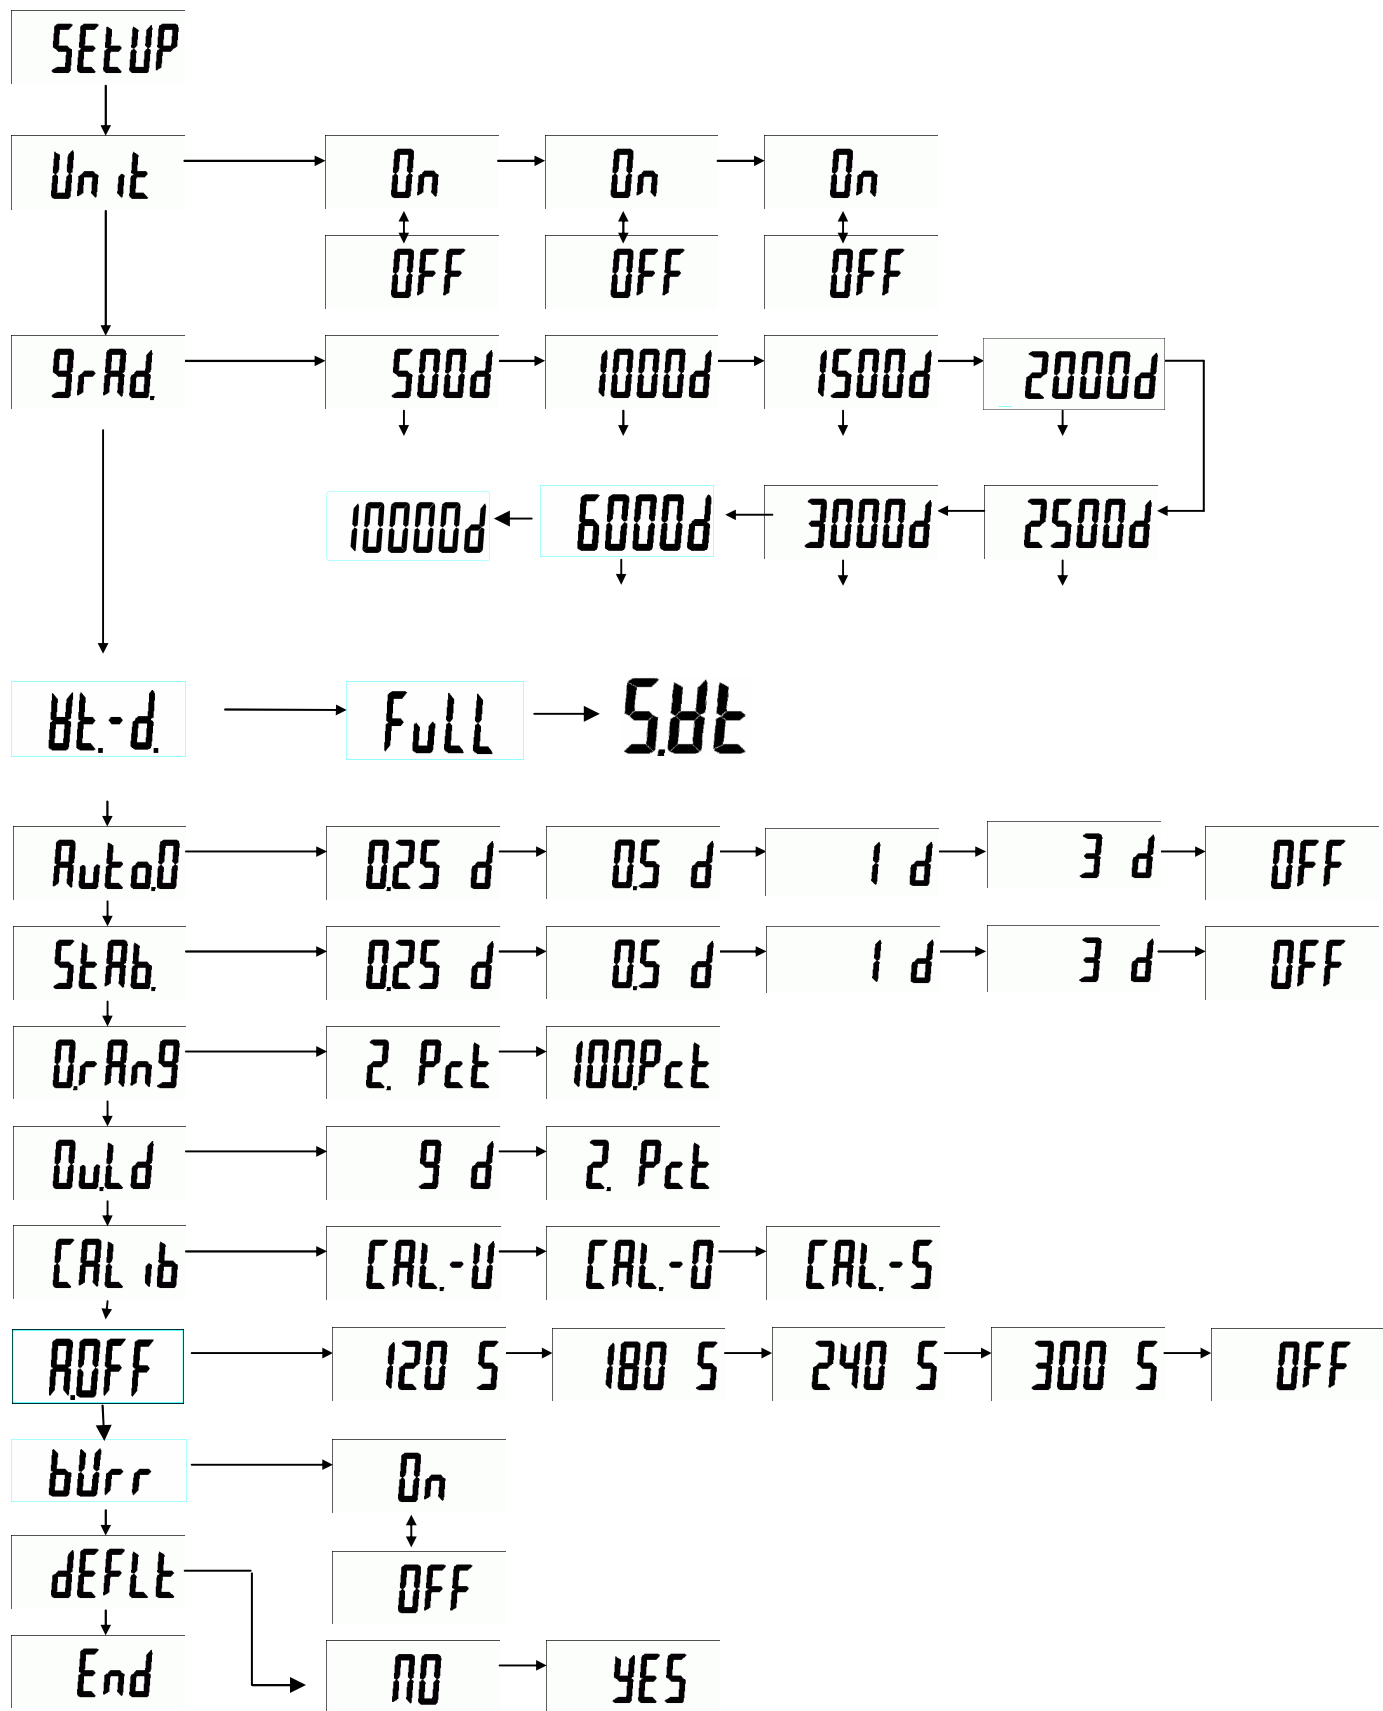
SEtUP

Un it
On
OFF
On
OFF
On
OFF

9rAd.
500d
1000d
1500d
2000d
10000d
6000d
3000d
2500d

Wt.-d.
FuLL
S.Wt

Auto.0
0.25 d
0.5 d
1 d
3 d
OFF

StAb.
0.25 d
0.5 d
1 d
3 d
OFF

0.rAn9
2. Pct
100Pct

0u.Ld
9 d
2. Pct

CAL ib
CAL.-U
CAL.-0
CAL.-S

A.OFF
120 S
180 S
240 S
300 S
OFF

bUrr
On
OFF

dEFLt
NO
YES

End